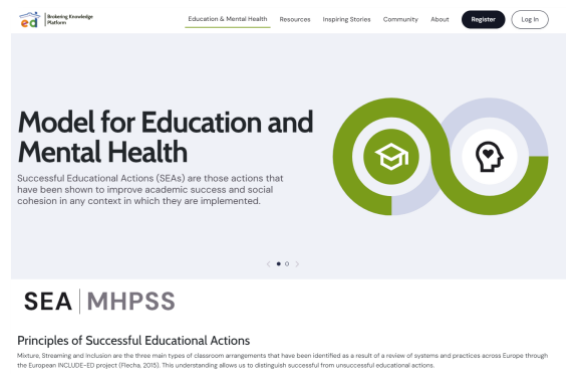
ed Brokering Knowledge Platform

Education & Mental Health Resources Inspiring Stories Community About Register Log In

Model for Education and Mental Health

Successful Educational Actions (SEAs) are those actions that have been shown to improve academic success and social cohesion in any context in which they are implemented.

SEA MHPSS

Principles of Successful Educational Actions

Mixture, Streaming and Inclusion are the three main types of classroom arrangements that have been identified as a result of a review of systems and practices across Europe through the European INCLUDE-ED project (Flecha, 2015). This understanding allows us to distinguish successful from unsuccessful educational actions.